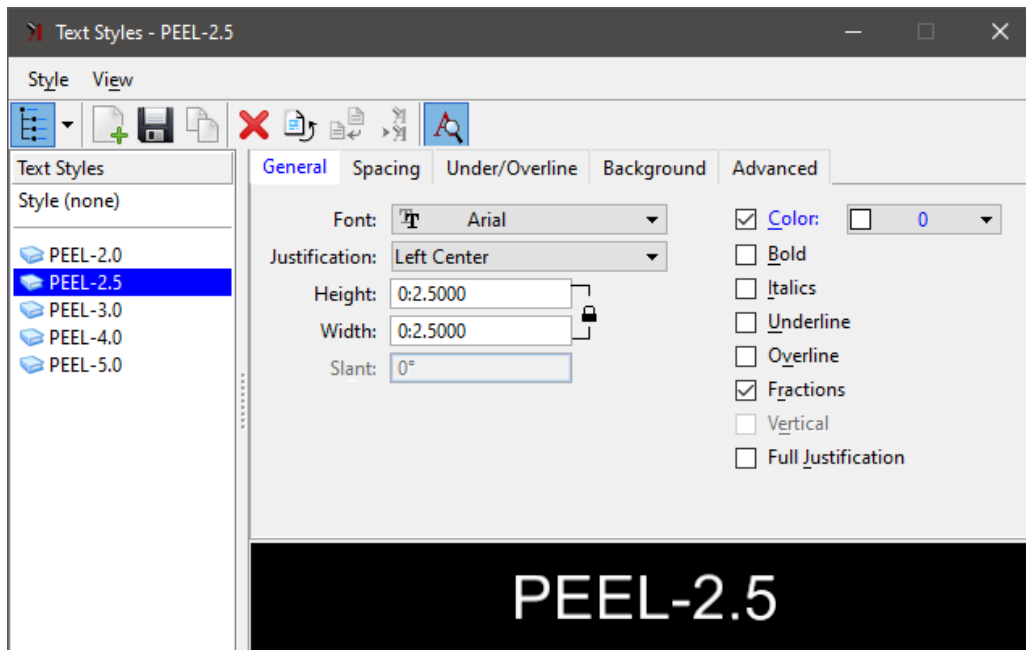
Text Styles - PEEL-2.5

Style View

Text Styles
Style (none)

PEEL-2.0
PEEL-2.5
PEEL-3.0
PEEL-4.0
PEEL-5.0

General Spacing Under/Overline Background Advanced

Font: Arial
Justification: Left Center
Height: 0:2.5000
Width: 0:2.5000
Slant: 0°

Color: 0
Bold
Italics
Underline
Overline
Fractions
Vertical
Full Justification

PEEL-2.5